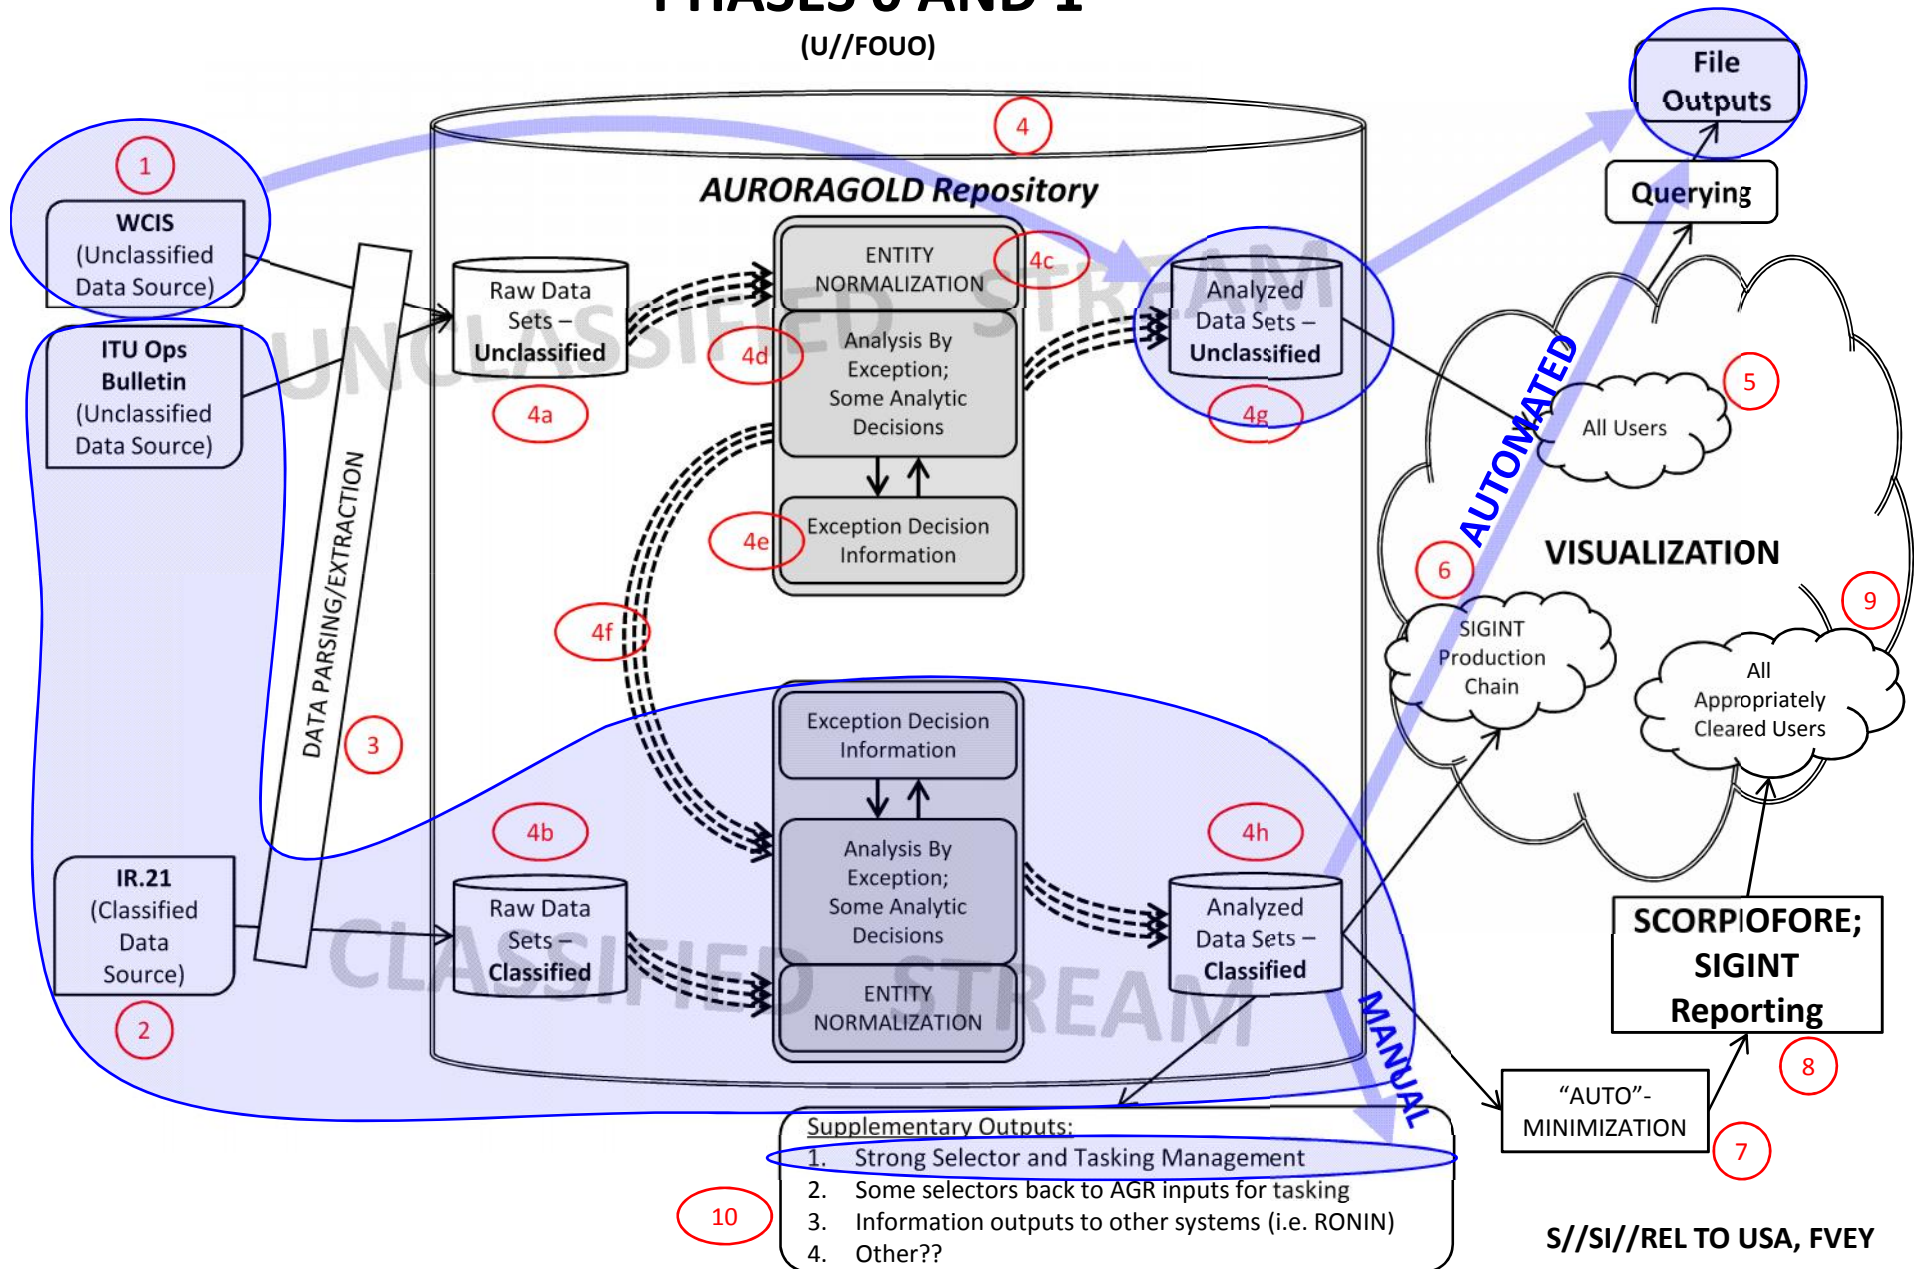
PHASES 0 AND 1
(U//FOUO)

File Outputs

Querying

1

WCIS (Unclassified Data Source)

ITU Ops Bulletin (Unclassified Data Source)

DATA PARSING/EXTRACTION

3

IR.21 (Classified Data Source)

2

4

AURORAGOLD Repository

UNCLASSIFIED STREAM

Raw Data Sets – Unclassified

4a

ENTITY NORMALIZATION

4c

Analysis By Exception; Some Analytic Decisions

4d

Exception Decision Information

4e

Analyzed Data Sets – Unclassified

4g

4f

Exception Decision Information

Analysis By Exception; Some Analytic Decisions

ENTITY NORMALIZATION

4b

Raw Data Sets – Classified

CLASSIFIED STREAM

4h

Analyzed Data Sets – Classified

AUTOMATED

MANUAL

5

All Users

VISUALIZATION

6

SIGINT Production Chain

9

All Appropriately Cleared Users

SCORPIOFORE; SIGINT Reporting

8

“AUTO”-MINIMIZATION

7

Supplementary Outputs:
1. Strong Selector and Tasking Management
2. Some selectors back to AGR inputs for tasking
3. Information outputs to other systems (i.e. RONIN)
4. Other??

10

S//SI//REL TO USA, FVEY